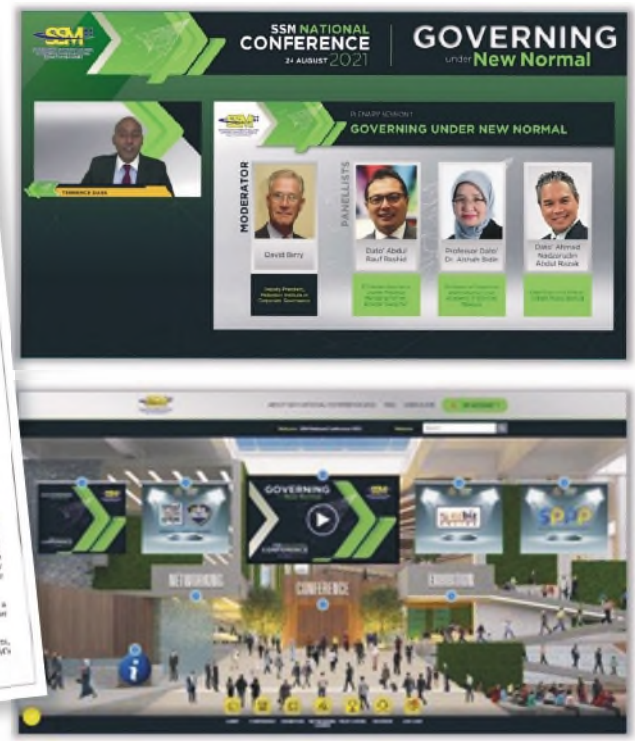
SSM

SSM NATIONAL CONFERENCE 24 AUGUST 2021

GOVERNING under New Normal

TERRENCE DASS

PLENARY SESSION 1

GOVERNING UNDER NEW NORMAL

MODERATOR

David Berry

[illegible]

PANELLISTS

Dato' Abdul Rauf Rashid

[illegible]

Professor Dato' Dr. Aishah Bidin

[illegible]

Dato' Ahmad Nadzaruddin Abdul Razak

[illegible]

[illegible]

Welcome : SSM National Conference 2021

GOVERNING

NETWORKING

CONFERENCE

EXHIBITION

SPP

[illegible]